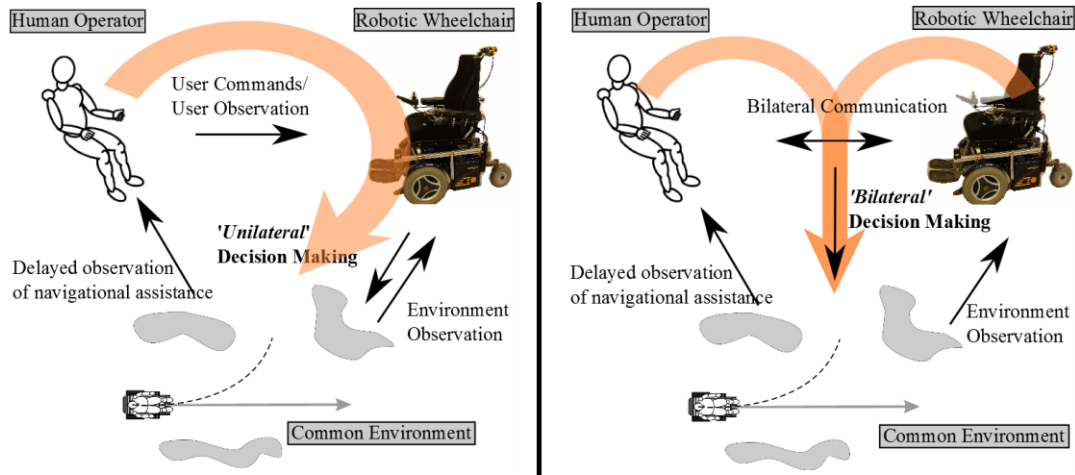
Human Operator

Robotic Wheelchair

User Commands/ User Observation

'Unilateral' Decision Making

Delayed observation of navigational assistance

Environment Observation

Common Environment

Human Operator

Robotic Wheelchair

Bilateral Communication

'Bilateral' Decision Making

Delayed observation of navigational assistance

Environment Observation

Common Environment